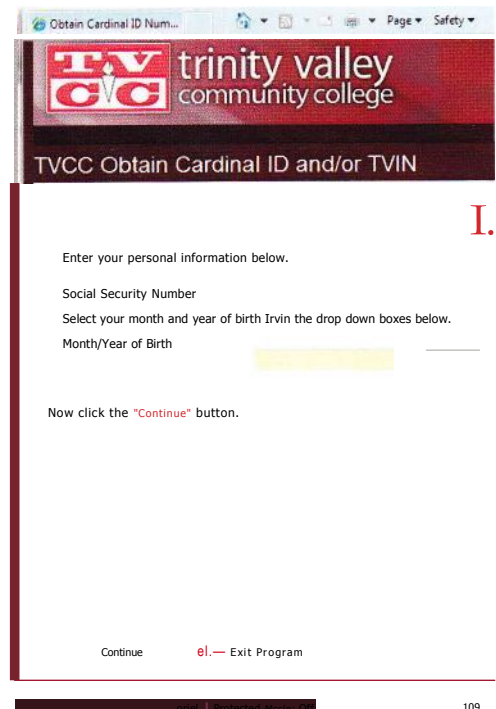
Obtain Cardinal ID Num...

Page ▾ Safety ▾

TV CC trinity valley community college

TVCC Obtain Cardinal ID and/or TVIN

I.

Enter your personal information below.

Social Security Number

Select your month and year of birth Irvin the drop down boxes below.

Month/Year of Birth

Now click the "Continue" button.

Continue el.— Exit Program

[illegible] Protected Mode: Off

109